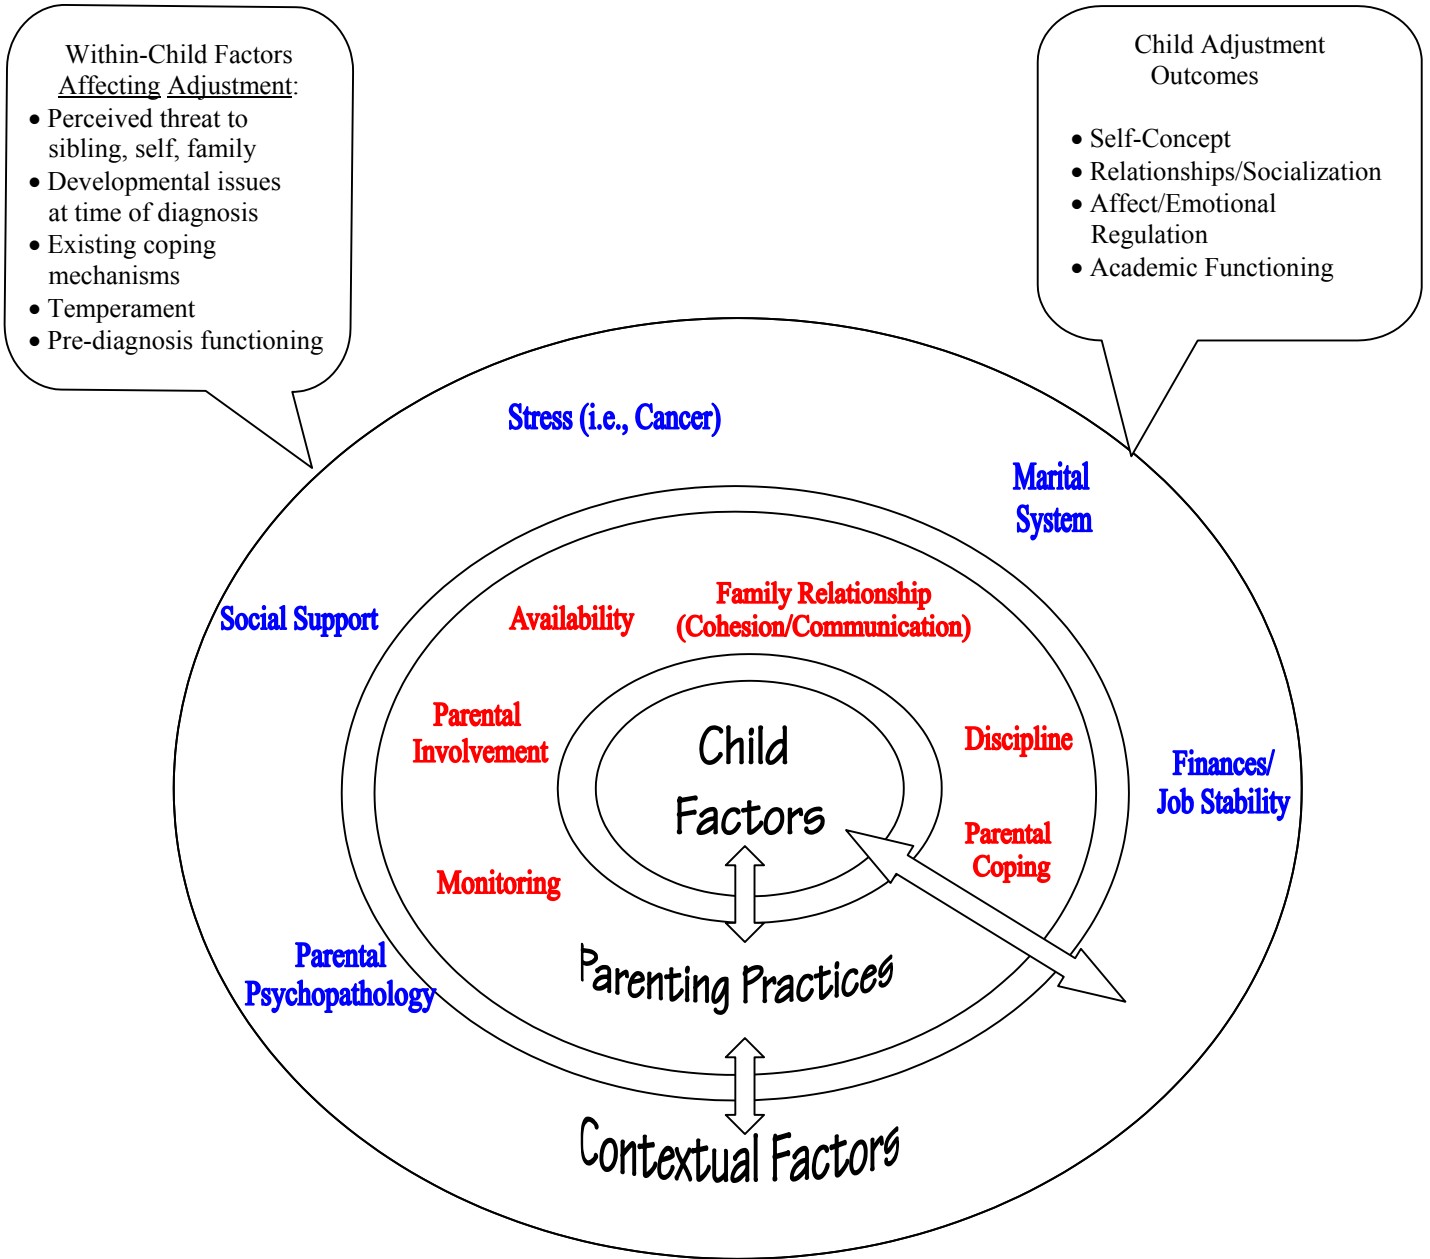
Within-Child Factors Affecting Adjustment:

- Perceived threat to sibling, self, family
- Developmental issues at time of diagnosis
- Existing coping mechanisms
- Temperament
- Pre-diagnosis functioning

Child Adjustment Outcomes

- Self-Concept
- Relationships/Socialization
- Affect/Emotional Regulation
- Academic Functioning

Stress (i.e., Cancer)

Marital System

Social Support

Availability

Family Relationship (Cohesion/Communication)

Parental Involvement

Child Factors

Discipline

Finances/ Job Stability

Parental Coping

Monitoring

Parental Psychopathology

Parenting Practices

Contextual Factors